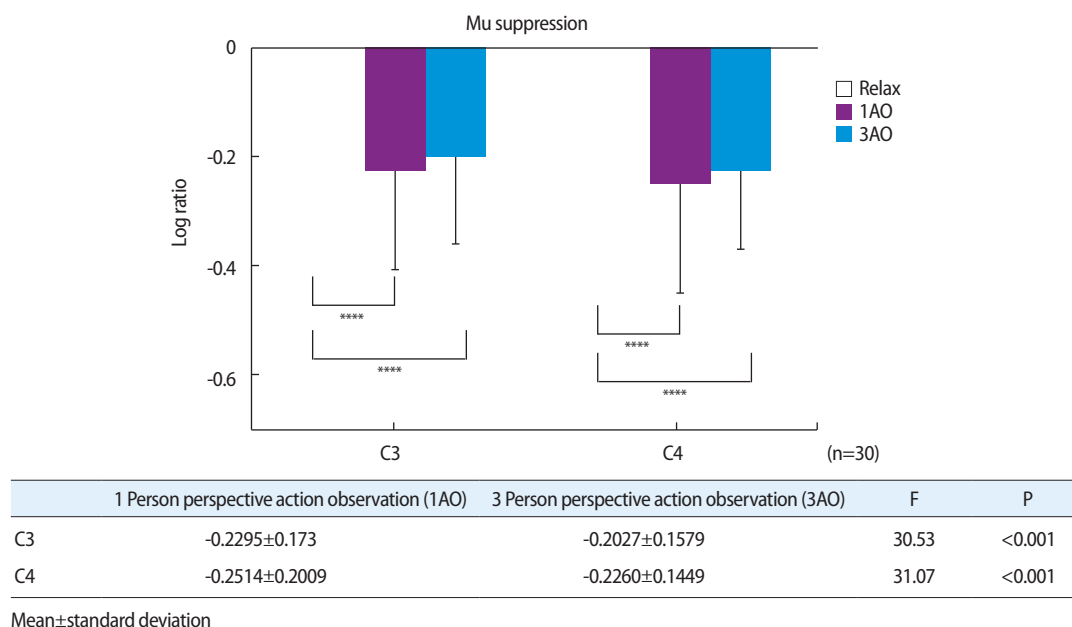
Mu suppression

Log ratio

0
-0.2
-0.4
-0.6

Relax
1AO
3AO

****
****
****
****

C3
C4
(n=30)

| | 1 Person perspective action observation (1AO) | 3 Person perspective action observation (3AO) | F | P |
|---|---|---|---|---|
| C3 | -0.2295±0.173 | -0.2027±0.1579 | 30.53 | <0.001 |
| C4 | -0.2514±0.2009 | -0.2260±0.1449 | 31.07 | <0.001 |

Mean±standard deviation